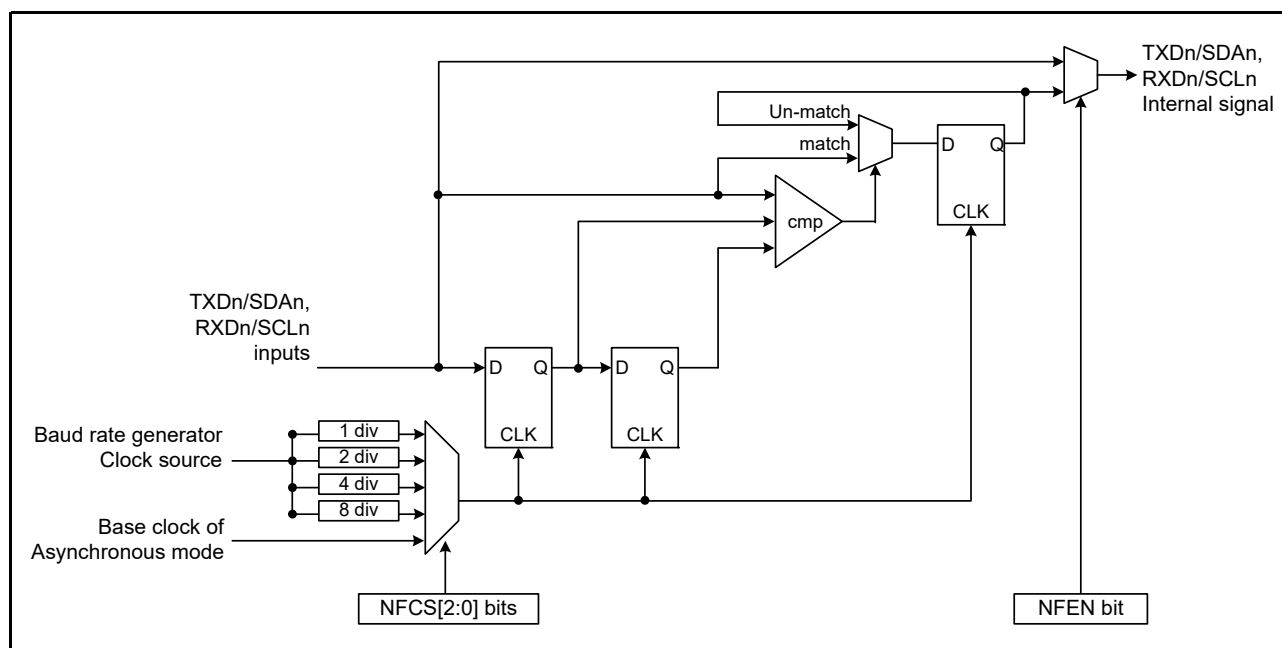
TXDn/SDAn,
RXDn/SCLn
Internal signal

Un-match

match

D Q

CLK

cmp

TXDn/SDAn,
RXDn/SCLn
inputs

D Q

CLK

D Q

CLK

Baud rate generator
Clock source

1 div

2 div

4 div

8 div

Base clock of
Asynchronous mode

NFCS[2:0] bits

NFEN bit